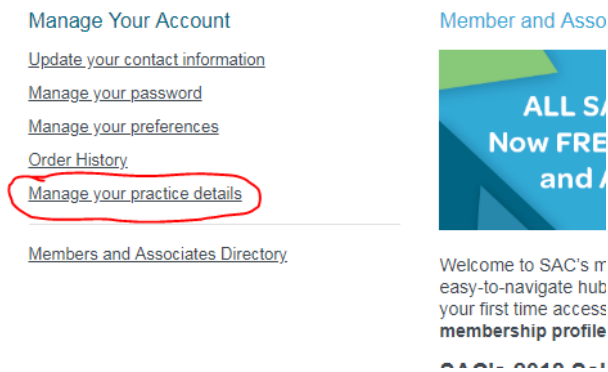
Manage Your Account

Update your contact information

Manage your password

Manage your preferences

Order History

Manage your practice details

Members and Associates Directory

Member and Asso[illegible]

ALL SA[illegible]
Now FRE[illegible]
and A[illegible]

Welcome to SAC's m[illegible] easy-to-navigate hub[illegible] your first time access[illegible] **membership profile**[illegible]

SAC's 2018 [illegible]